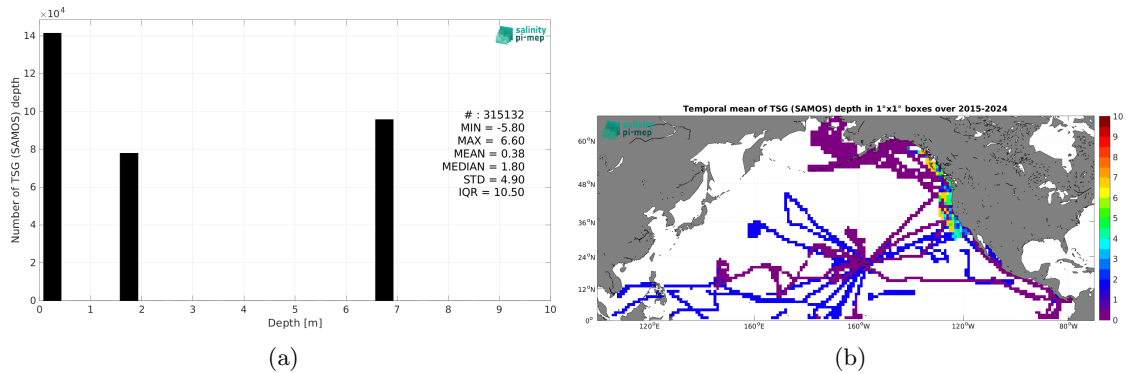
$\times10^4$

14
12
10
8
6
4
2
0

Number of TSG (SAMOS) depth

salinity pi-mep

# : 315132
MIN = -5.80
MAX = 6.60
MEAN = 0.38
MEDIAN = 1.80
STD = 4.90
IQR = 10.50

0 1 2 3 4 5 6 7 8 9 10
Depth [m]

(a)

Temporal mean of TSG (SAMOS) depth in 1°x1° boxes over 2015-2024

salinity pi-mep

60°N
48°N
36°N
24°N
12°N
0°

120°E 160°E 160°W 120°W 80°W

10
9
8
7
6
5
4
3
2
1
0

(b)